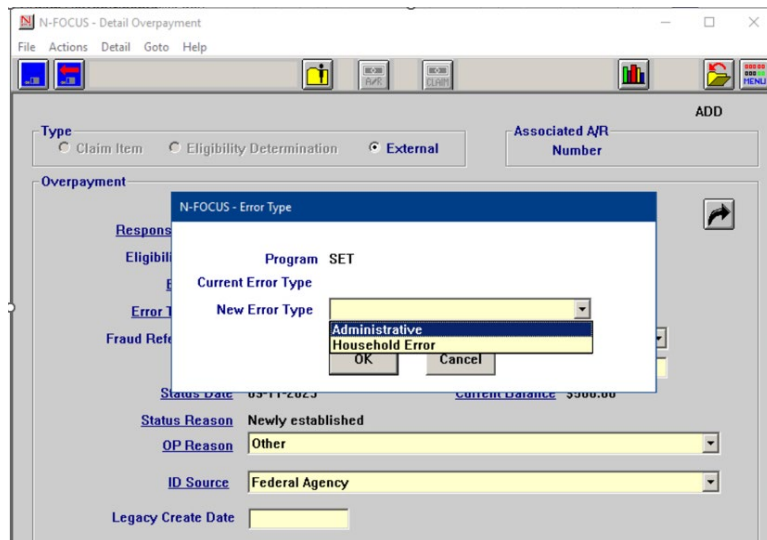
N-FOCUS - Detail Overpayment

File Actions Detail Goto Help

A/R CLAIM MENU

ADD

Type
Claim Item Eligibility Determination External

Associated A/R Number

Overpayment

Respons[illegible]

Eligibili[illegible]

E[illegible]

Error T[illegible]

Fraud Refe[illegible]

Status Date 09-11-2023

Current Balance $900.00

Status Reason Newly established

OP Reason Other

ID Source Federal Agency

Legacy Create Date

N-FOCUS - Error Type

Program SET

Current Error Type

New Error Type

Administrative

Household Error

OK

Cancel